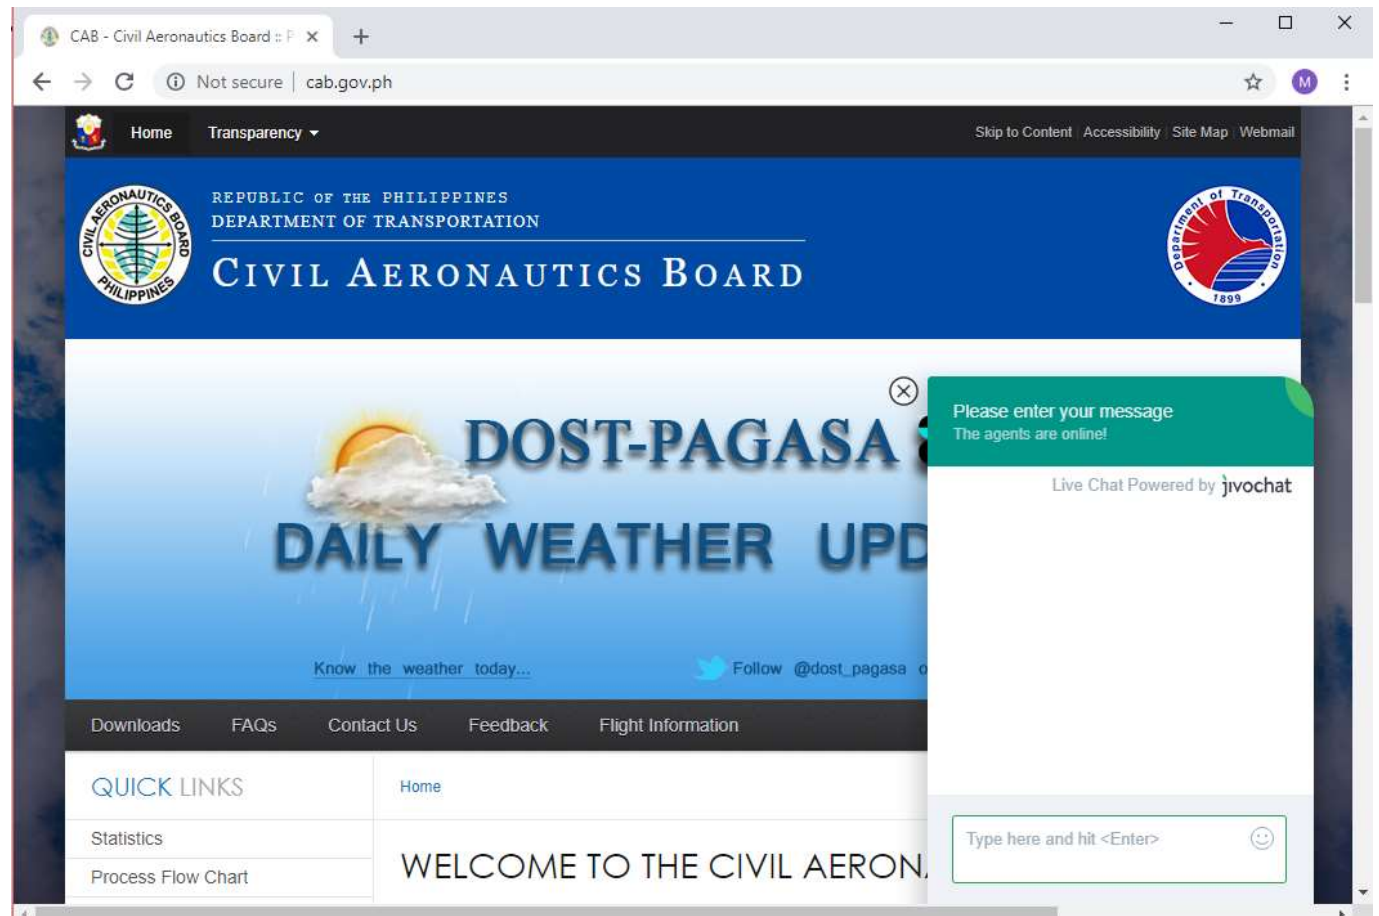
CAB - Civil Aeronautics Board :: P ×

Not secure | cab.gov.ph

M

Home Transparency

Skip to Content | Accessibility | Site Map | Webmail

CIVIL AERONAUTICS BOARD PHILIPPINES

REPUBLIC OF THE PHILIPPINES
DEPARTMENT OF TRANSPORTATION

CIVIL AERONAUTICS BOARD

Department of Transportation 1899

DOST-PAGASA

DAILY WEATHER UPD

Know the weather today...

Follow @dost_pagasa o

Please enter your message
The agents are online!

Live Chat Powered by jivochat

Downloads FAQs Contact Us Feedback Flight Information

QUICK LINKS

Statistics

Process Flow Chart

Home

WELCOME TO THE CIVIL AERON

Type here and hit <Enter>